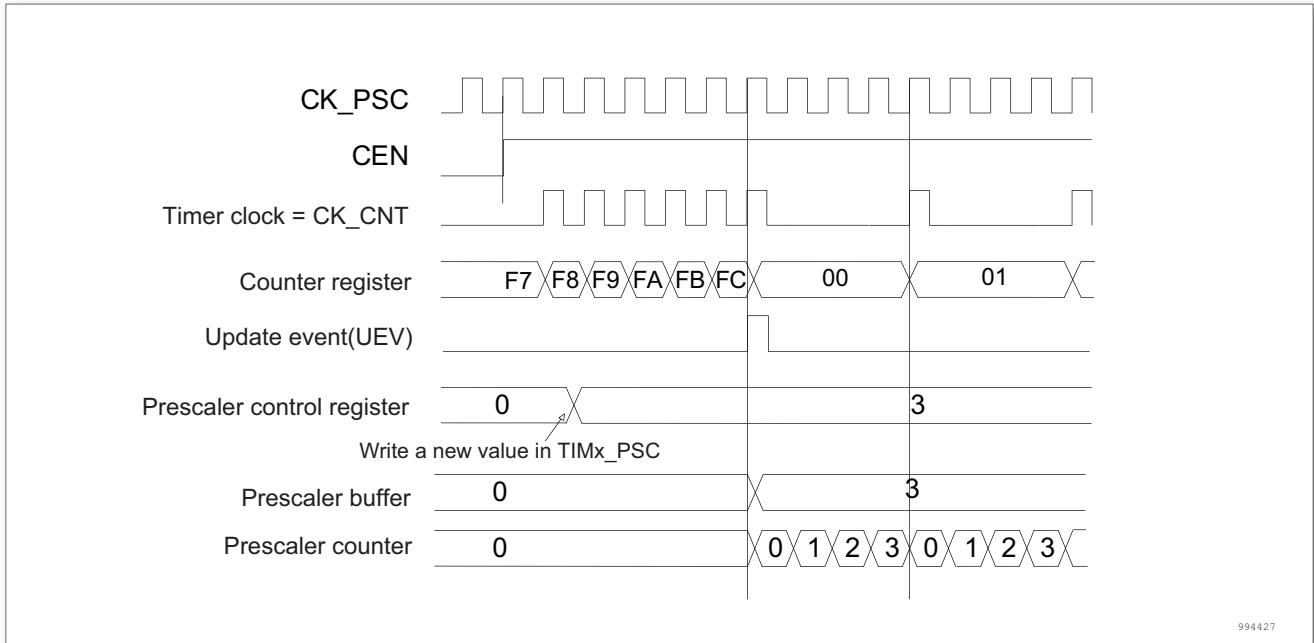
CK_PSC

CEN

Timer clock = CK_CNT

Counter register F7 F8 F9 FA FB FC 00 01

Update event(UEV)

Prescaler control register 0 3

Write a new value in TIMx_PSC

Prescaler buffer 0 3

Prescaler counter 0 0 1 2 3 0 1 2 3

994427